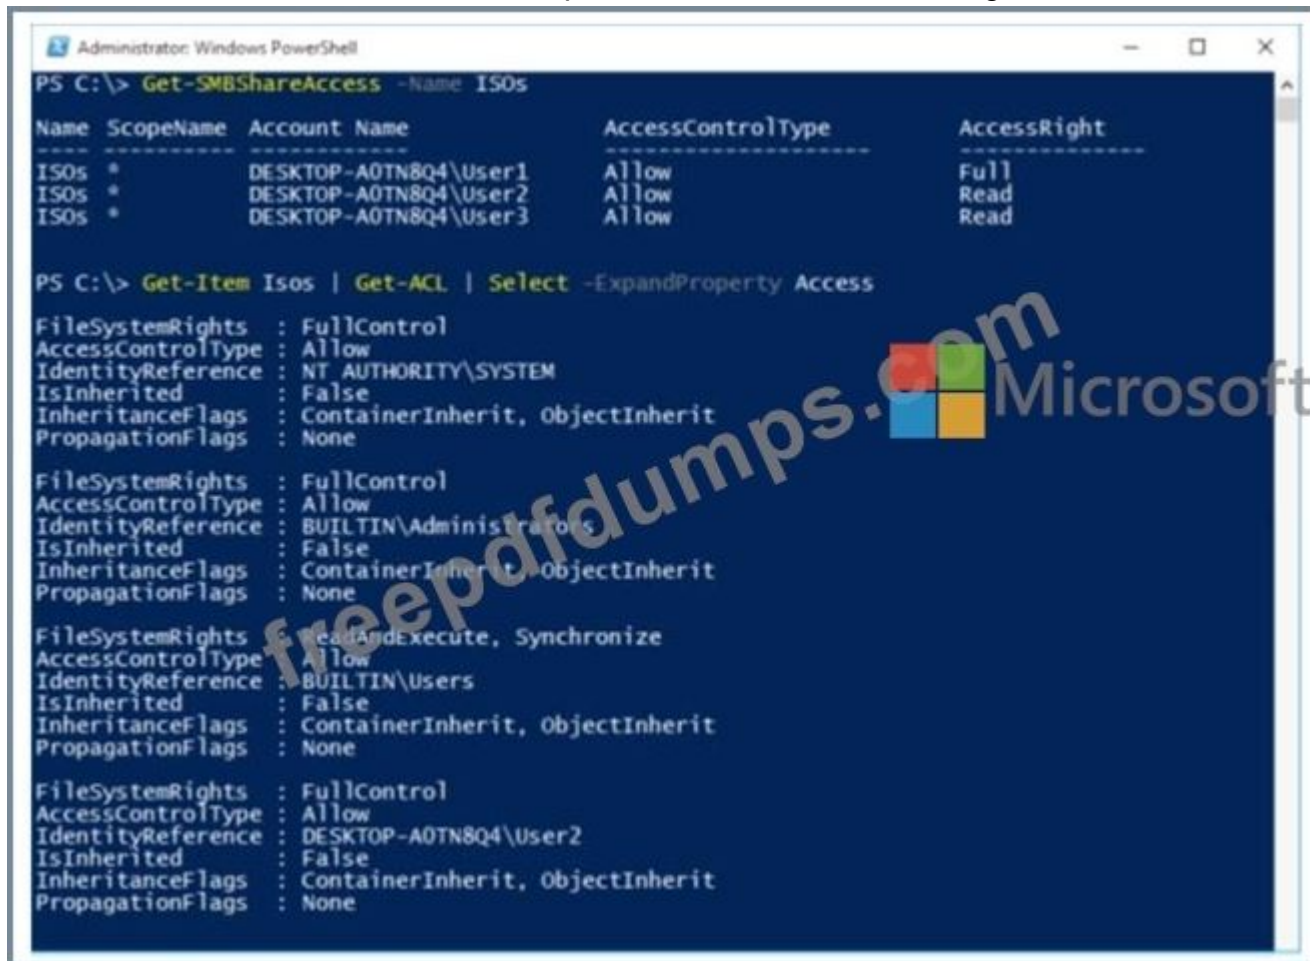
Administrator: Windows PowerShell

PS C:\> Get-SMBShareAccess -Name ISOs

| Name | ScopeName | Account Name | AccessControlType | AccessRight |
|---|---|---|---|---|
| ISOs | * | DESKTOP-A0TN8Q4\User1 | Allow | Full |
| ISOs | * | DESKTOP-A0TN8Q4\User2 | Allow | Read |
| ISOs | * | DESKTOP-A0TN8Q4\User3 | Allow | Read |

PS C:\> Get-Item Isos | Get-ACL | Select -ExpandProperty Access

FileSystemRights : FullControl
AccessControlType : Allow
IdentityReference : NT AUTHORITY\SYSTEM
IsInherited : False
InheritanceFlags : ContainerInherit, ObjectInherit
PropagationFlags : None

FileSystemRights : FullControl
AccessControlType : Allow
IdentityReference : BUILTIN\Administrators
IsInherited : False
InheritanceFlags : ContainerInherit, ObjectInherit
PropagationFlags : None

FileSystemRights : ReadAndExecute, Synchronize
AccessControlType : Allow
IdentityReference : BUILTIN\Users
IsInherited : False
InheritanceFlags : ContainerInherit, ObjectInherit
PropagationFlags : None

FileSystemRights : FullControl
AccessControlType : Allow
IdentityReference : DESKTOP-A0TN8Q4\User2
IsInherited : False
InheritanceFlags : ContainerInherit, ObjectInherit
PropagationFlags : None

freepdfdumps.com Microsoft